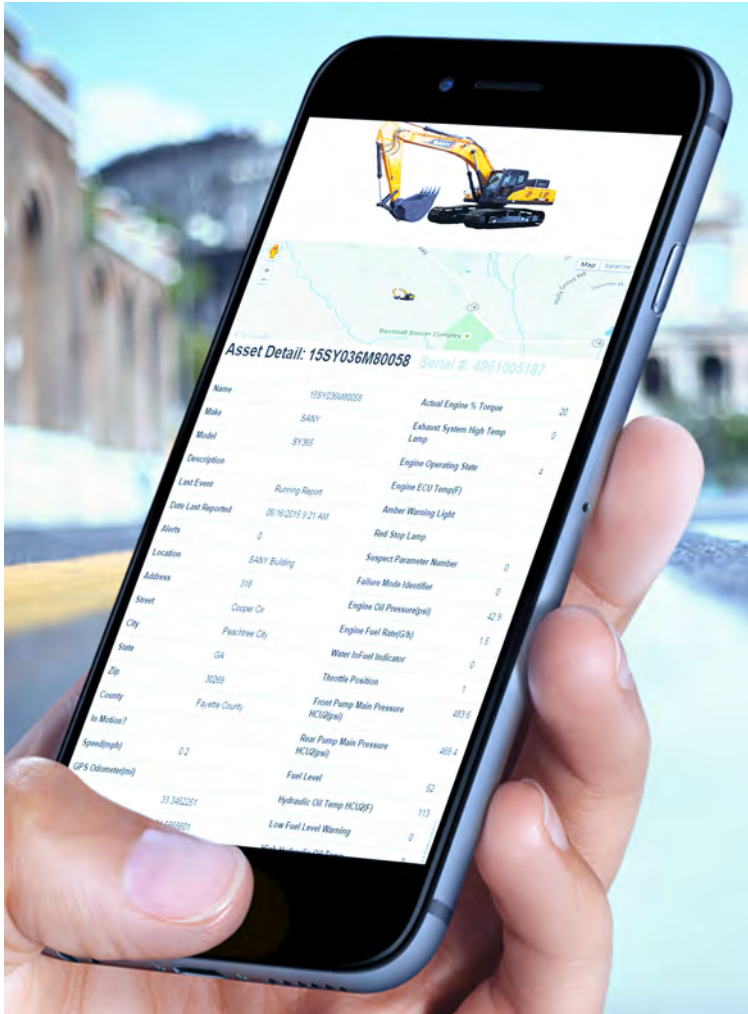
Map Satellite

Baseball Soccer Complex

Asset Detail: 15SY036M80058 Serial #: 4961005187

| | | | |
|---|---|---|---|
| Name | 15SY036M80058 | Actual Engine % Torque | 20 |
| Make | SANY | Exhaust System High Temp Lamp | 0 |
| Model | SY365 | | |
| Description | | Engine Operating State | 4 |
| Last Event | Running Report | Engine ECU Temp(F) | |
| Date Last Reported | 06/16/2015 9:21 AM | Amber Warning Light | |
| Alerts | 0 | Red Stop Lamp | |
| Location | SANY Building | Suspect Parameter Number | 0 |
| Address | 318 | Failure Mode Identifier | 0 |
| Street | Cooper Cir | Engine Oil Pressure(psi) | 42.9 |
| City | Peachtree City | Engine Fuel Rate(G/h) | 1.5 |
| State | GA | Water InFuel Indicator | 0 |
| Zip | 30269 | Throttle Position | 1 |
| County | Fayette County | Front Pump Main Pressure HCU2(psi) | 483.6 |
| In Motion? | | | |
| Speed(mph) | 0.2 | Rear Pump Main Pressure HCU2(psi) | 469.4 |
| GPS Odometer(mi) | | Fuel Level | 52 |
| | 33.3462251 | Hydraulic Oil Temp HCU(F) | 113 |
| | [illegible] | Low Fuel Level Warning | 0 |